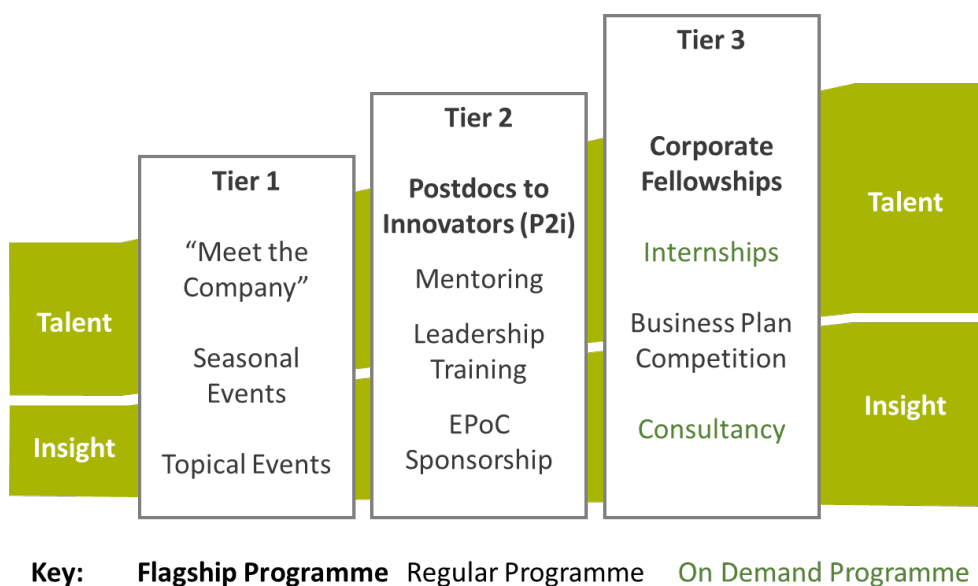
Talent

Insight

Tier 1

“Meet the Company”

Seasonal Events

Topical Events

Tier 2

Postdocs to Innovators (P2i)

Mentoring

Leadership Training

EPoC Sponsorship

Tier 3

Corporate Fellowships

Internships

Business Plan Competition

Consultancy

Talent

Insight

Key: Flagship Programme Regular Programme On Demand Programme